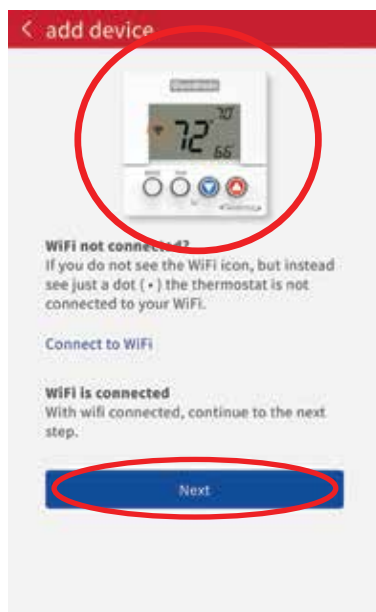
< add device

72 70 66

WiFi not connected?
If you do not see the WiFi icon, but instead see just a dot ( • ) the thermostat is not connected to your WiFi.

Connect to WiFi

WiFi is connected
With wifi connected, continue to the next step.

Next